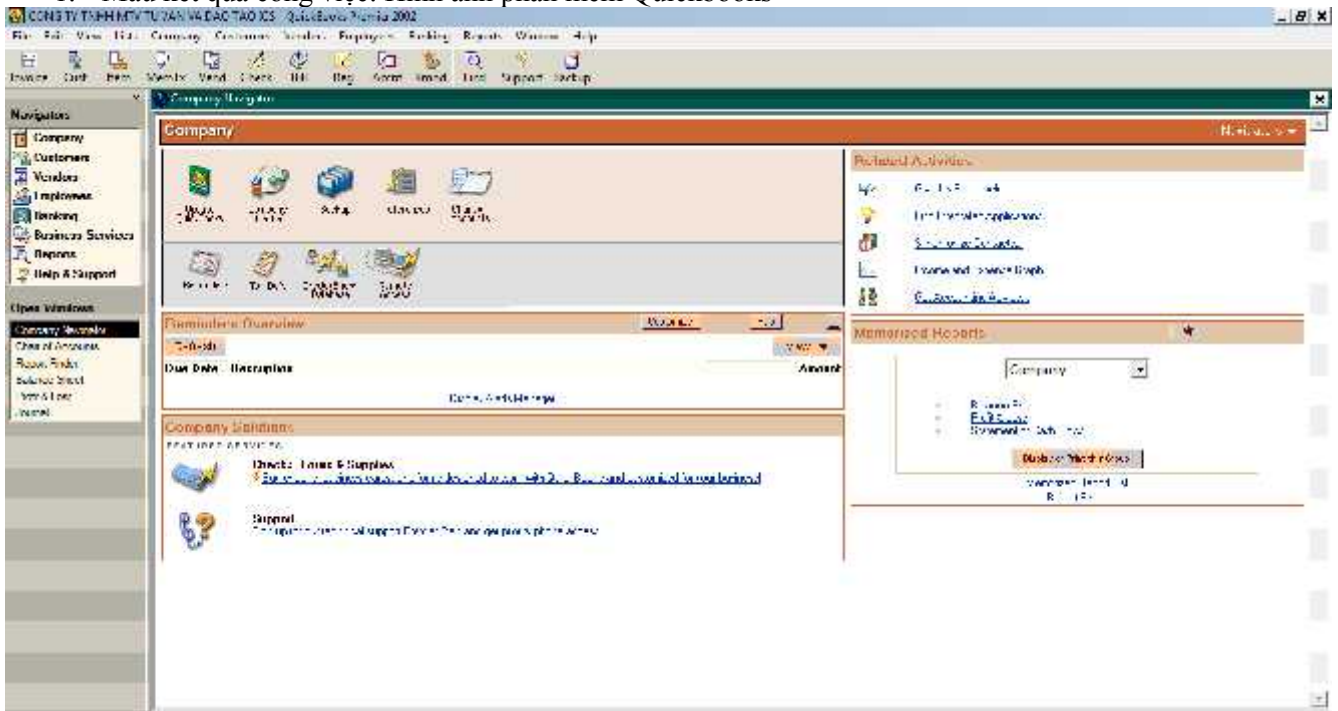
CONG TY TNHH MTV TU VAN VA DAO TAO ICS - QuickBooks Premier 2002

File Edit View Lists Company Customers Vendors Employees Banking Reports Window Help

Invoice Cust Item Vendor Vend Check Bill Reg Accnt Remind Find Support Backup

Navigators
Company
Customers
Vendors
Employees
Banking
Business Services
Reports
Help & Support

Open Windows
Company Navigator
Chart of Accounts
Report Finder
Balance Sheet
Profit & Loss
Journal

Company Navigator

Company

Related Activities

Reminders Overview
To Do
Due Date Description Amount

Company Solutions
Checks, Forms & Supplies
Support

Memorized Reports
Company